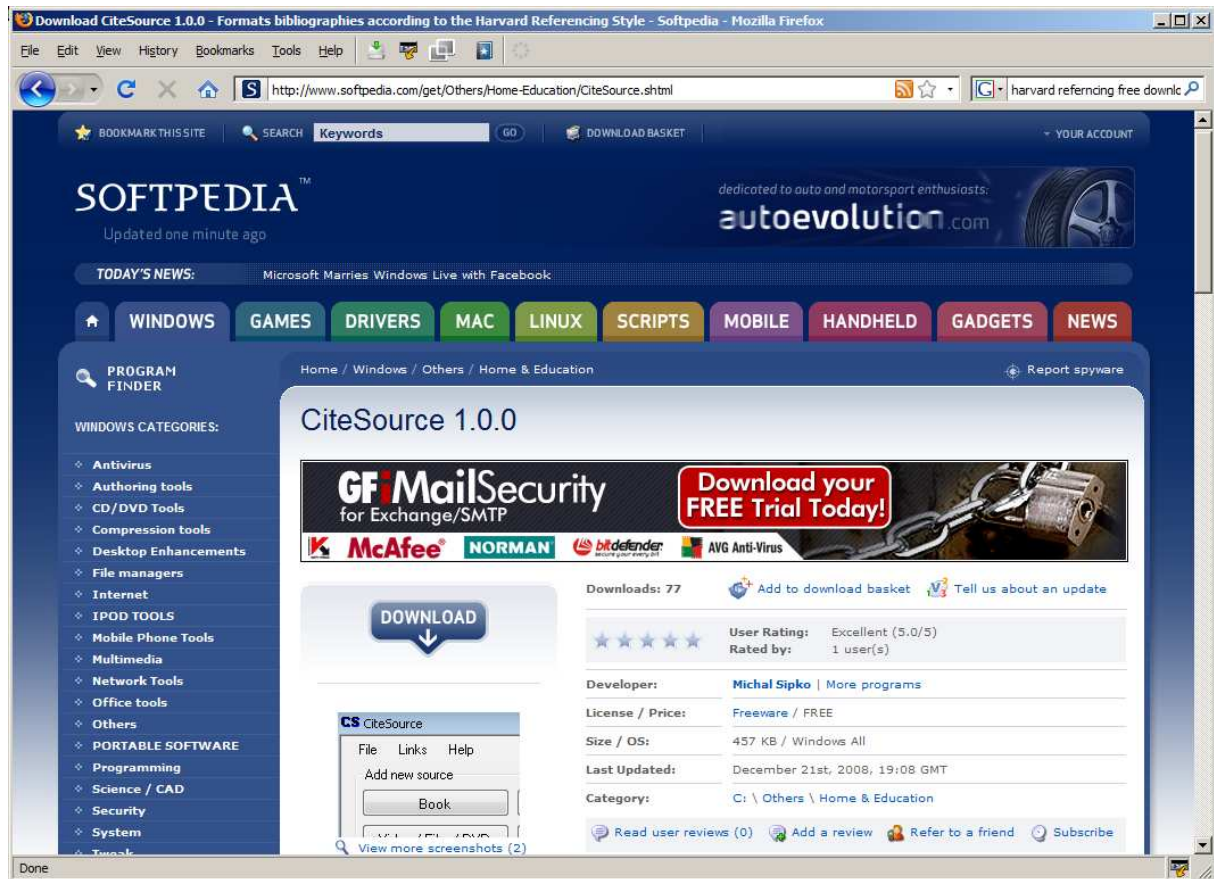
Download CiteSource 1.0.0 - Formats bibliographies according to the Harvard Referencing Style - Softpedia - Mozilla Firefox

File Edit View History Bookmarks Tools Help

http://www.softpedia.com/get/Others/Home-Education/CiteSource.shtml

harvard refercing free downlc

BOOKMARK THIS SITE SEARCH Keywords GO DOWNLOAD BASKET YOUR ACCOUNT

SOFTPEDIA™
Updated one minute ago

dedicated to auto and motorsport enthusiasts:
autoevolution.com

TODAY'S NEWS: Microsoft Marries Windows Live with Facebook

WINDOWS GAMES DRIVERS MAC LINUX SCRIPTS MOBILE HANDHELD GADGETS NEWS

PROGRAM FINDER

WINDOWS CATEGORIES:

Antivirus
Authoring tools
CD/DVD Tools
Compression tools
Desktop Enhancements
File managers
Internet
IPOD TOOLS
Mobile Phone Tools
Multimedia
Network Tools
Office tools
Others
PORTABLE SOFTWARE
Programming
Science / CAD
Security
System
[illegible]

Home / Windows / Others / Home & Education

Report spyware

CiteSource 1.0.0

GFI MailSecurity for Exchange/SMTP
Download your FREE Trial Today!
McAfee NORMAN bitdefender AVG Anti-Virus

DOWNLOAD

CS CiteSource
File Links Help
Add new source
Book

View more screenshots (2)

Downloads: 77 | Add to download basket | Tell us about an update

User Rating: Excellent (5.0/5)
Rated by: 1 user(s)

| Developer: | Michal Sipko \| More programs |
|---|---|
| License / Price: | Freeware / FREE |
| Size / OS: | 457 KB / Windows All |
| Last Updated: | December 21st, 2008, 19:08 GMT |
| Category: | C: \ Others \ Home & Education |

Read user reviews (0) Add a review Refer to a friend Subscribe

Done